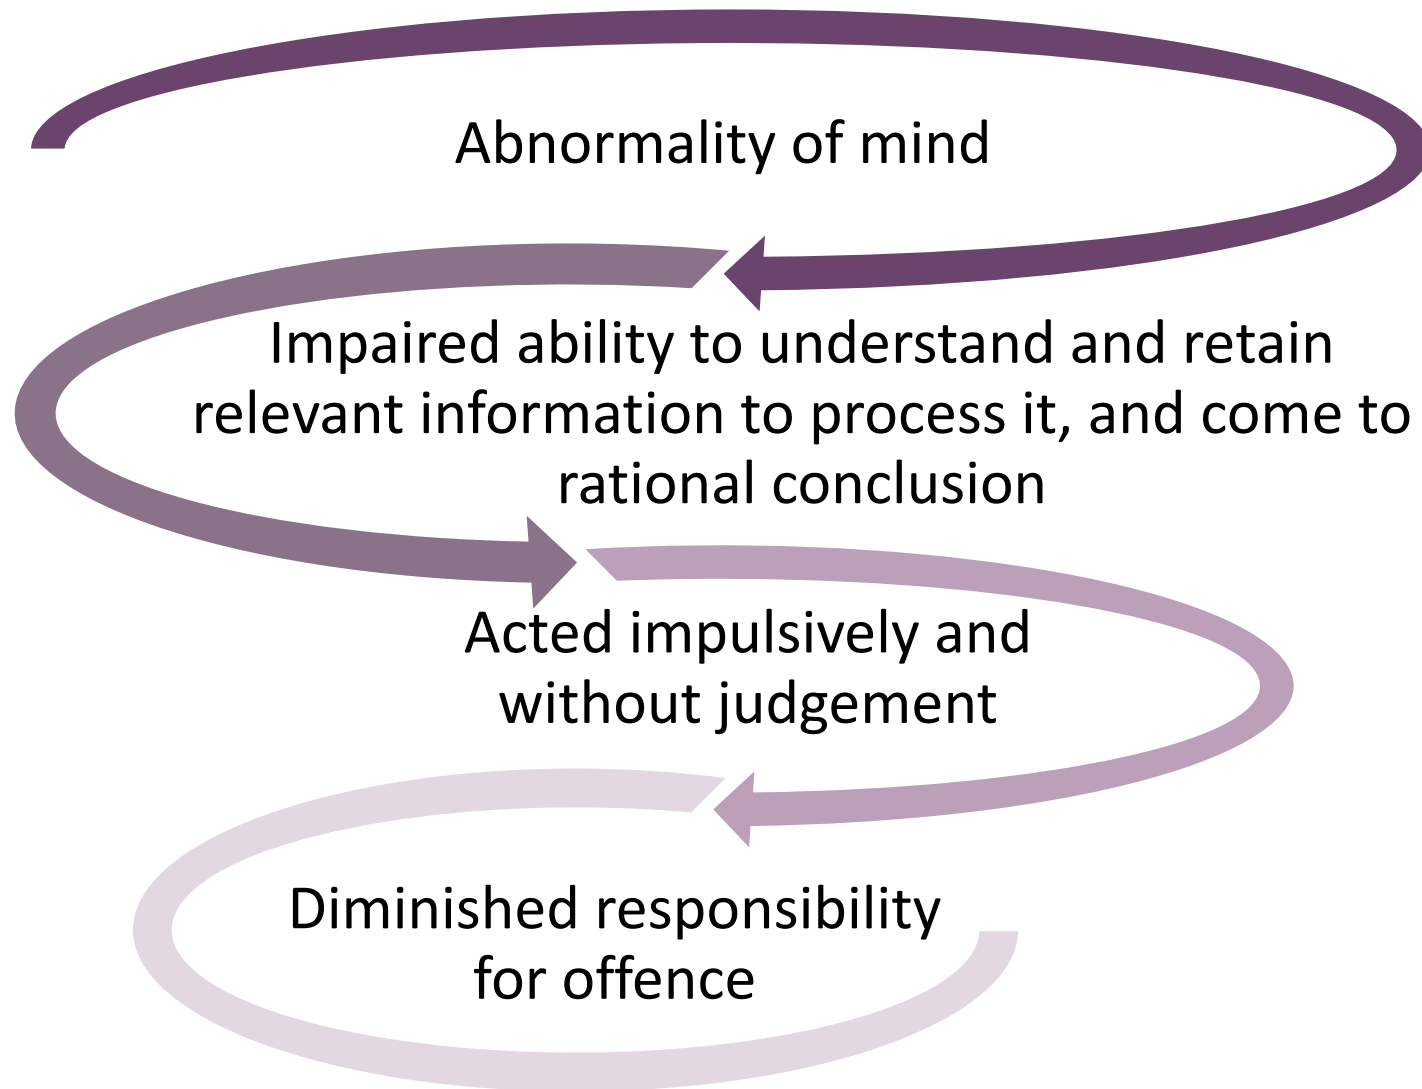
Abnormality of mind

Impaired ability to understand and retain relevant information to process it, and come to rational conclusion

Acted impulsively and without judgement

Diminished responsibility for offence